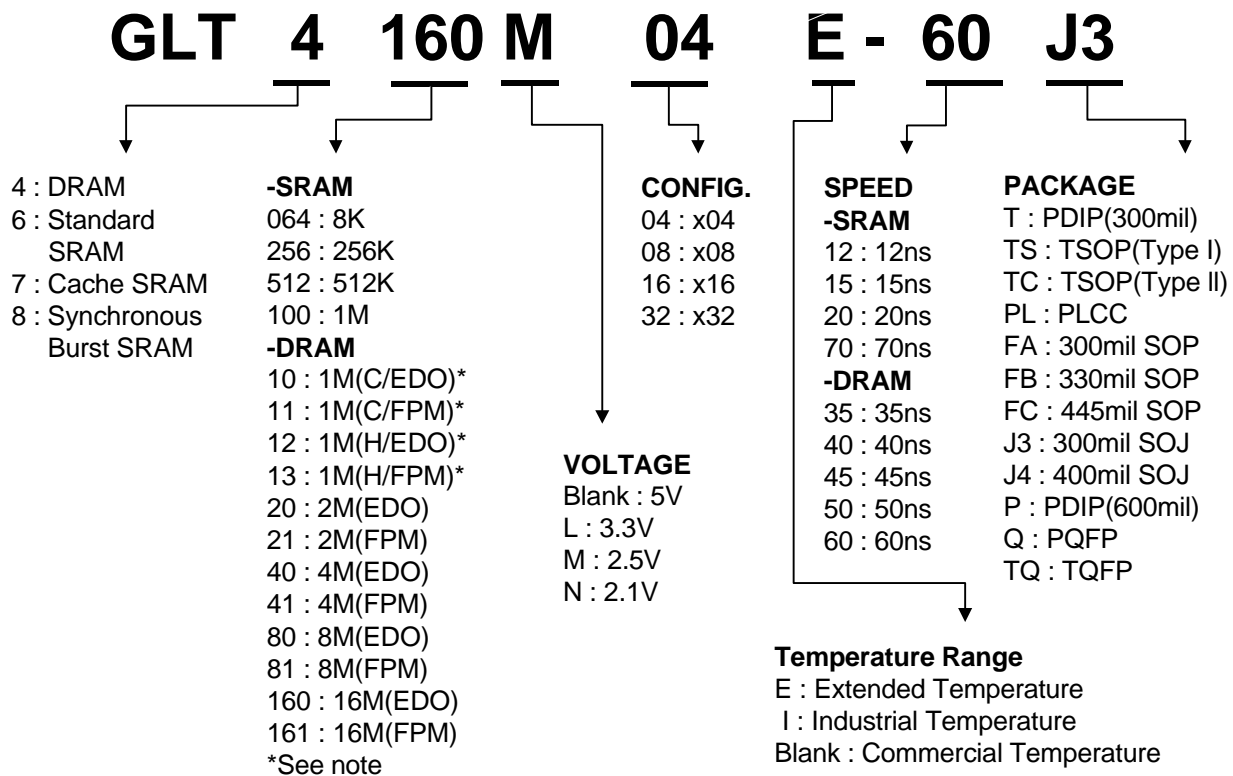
GLT 4 160 M 04 E - 60 J3

4 : DRAM
6 : Standard SRAM
7 : Cache SRAM
8 : Synchronous Burst SRAM

-SRAM
064 : 8K
256 : 256K
512 : 512K
100 : 1M
-DRAM
10 : 1M(C/EDO)*
11 : 1M(C/FPM)*
12 : 1M(H/EDO)*
13 : 1M(H/FPM)*
20 : 2M(EDO)
21 : 2M(FPM)
40 : 4M(EDO)
41 : 4M(FPM)
80 : 8M(EDO)
81 : 8M(FPM)
160 : 16M(EDO)
161 : 16M(FPM)
*See note

VOLTAGE
Blank : 5V
L : 3.3V
M : 2.5V
N : 2.1V

CONFIG.
04 : x04
08 : x08
16 : x16
32 : x32

SPEED
-SRAM
12 : 12ns
15 : 15ns
20 : 20ns
70 : 70ns
-DRAM
35 : 35ns
40 : 40ns
45 : 45ns
50 : 50ns
60 : 60ns

PACKAGE
T : PDIP(300mil)
TS : TSOP(Type I)
TC : TSOP(Type II)
PL : PLCC
FA : 300mil SOP
FB : 330mil SOP
FC : 445mil SOP
J3 : 300mil SOJ
J4 : 400mil SOJ
P : PDIP(600mil)
Q : PQFP
TQ : TQFP

Temperature Range
E : Extended Temperature
I : Industrial Temperature
Blank : Commercial Temperature